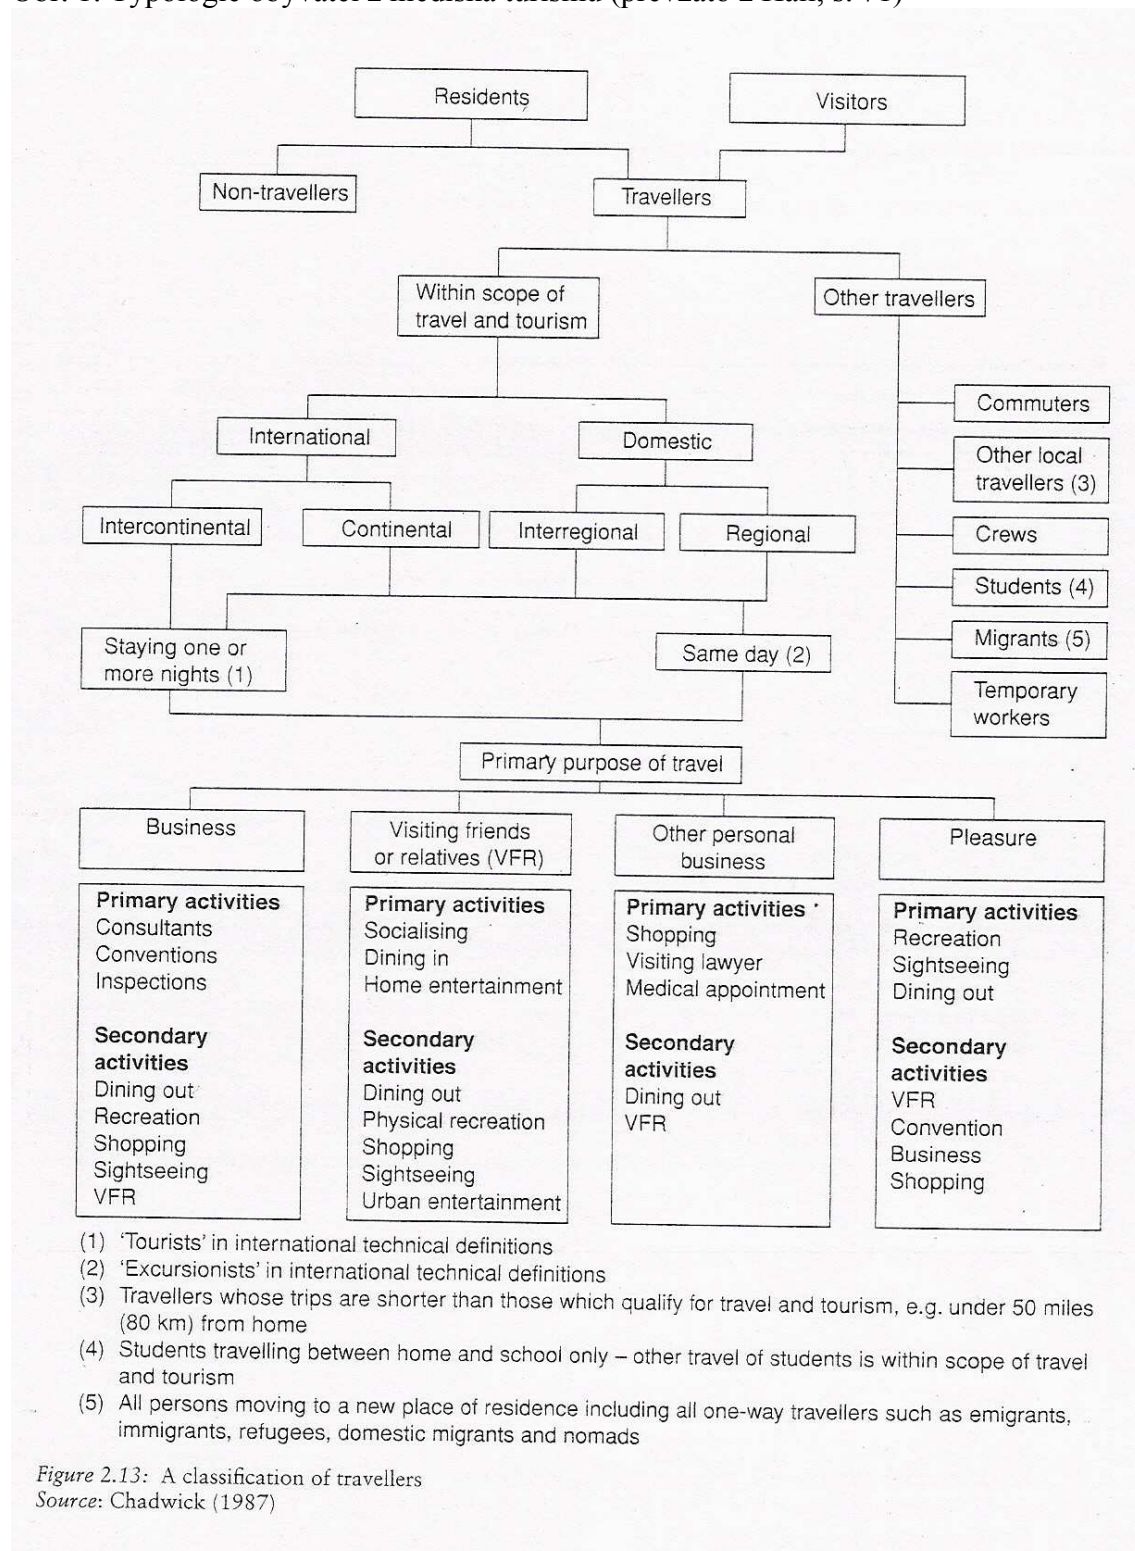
Obr. 1: Typologie obyvatel z hlediska turismu (převzato z Hall, s. 71)

Residents

Visitors

Non-travellers

Travellers

Within scope of travel and tourism

Other travellers

Commuters

Other local travellers (3)

Crews

Students (4)

Migrants (5)

Temporary workers

International

Domestic

Intercontinental

Continental

Interregional

Regional

Staying one or more nights (1)

Same day (2)

Primary purpose of travel

Business

Visiting friends or relatives (VFR)

Other personal business

Pleasure

Primary activities
Consultants
Conventions
Inspections

Secondary activities
Dining out
Recreation
Shopping
Sightseeing
VFR

Primary activities
Socialising
Dining in
Home entertainment

Secondary activities
Dining out
Physical recreation
Shopping
Sightseeing
Urban entertainment

Primary activities
Shopping
Visiting lawyer
Medical appointment

Secondary activities
Dining out
VFR

Primary activities
Recreation
Sightseeing
Dining out

Secondary activities
VFR
Convention
Business
Shopping

(1) 'Tourists' in international technical definitions
(2) 'Excursionists' in international technical definitions
(3) Travellers whose trips are shorter than those which qualify for travel and tourism, e.g. under 50 miles (80 km) from home
(4) Students travelling between home and school only – other travel of students is within scope of travel and tourism
(5) All persons moving to a new place of residence including all one-way travellers such as emigrants, immigrants, refugees, domestic migrants and nomads

Figure 2.13: A classification of travellers
Source: Chadwick (1987)